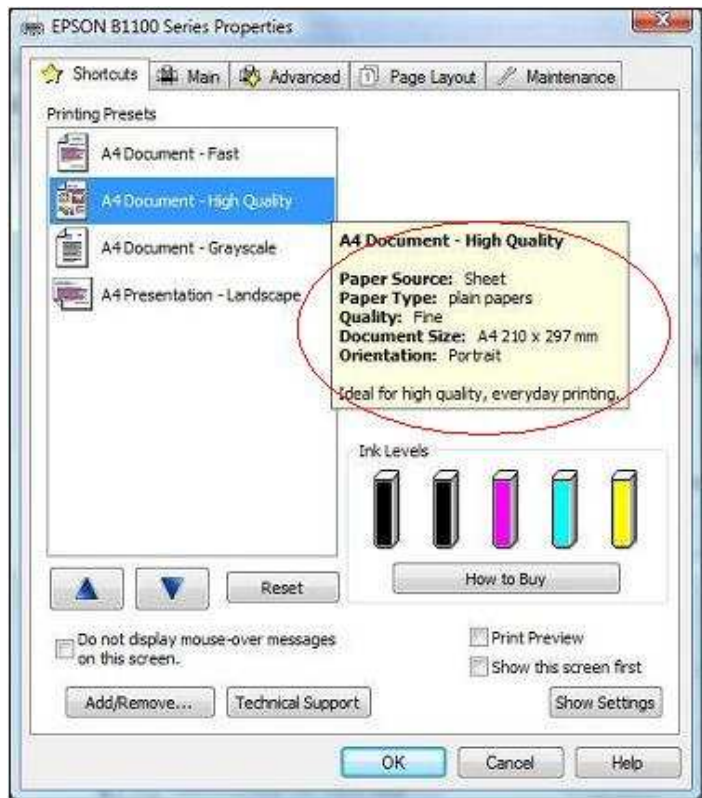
EPSON B1100 Series Properties

Shortcuts | Main | Advanced | Page Layout | Maintenance

Printing Presets

A4 Document - Fast
A4 Document - High Quality
A4 Document - Grayscale
A4 Presentation - Landscape

A4 Document - High Quality

Paper Source: Sheet
Paper Type: plain papers
Quality: Fine
Document Size: A4 210 x 297 mm
Orientation: Portrait

Ideal for high quality, everyday printing.

Ink Levels

How to Buy

Reset

Do not display mouse-over messages on this screen.

Print Preview
Show this screen first

Add/Remove... Technical Support Show Settings

OK Cancel Help